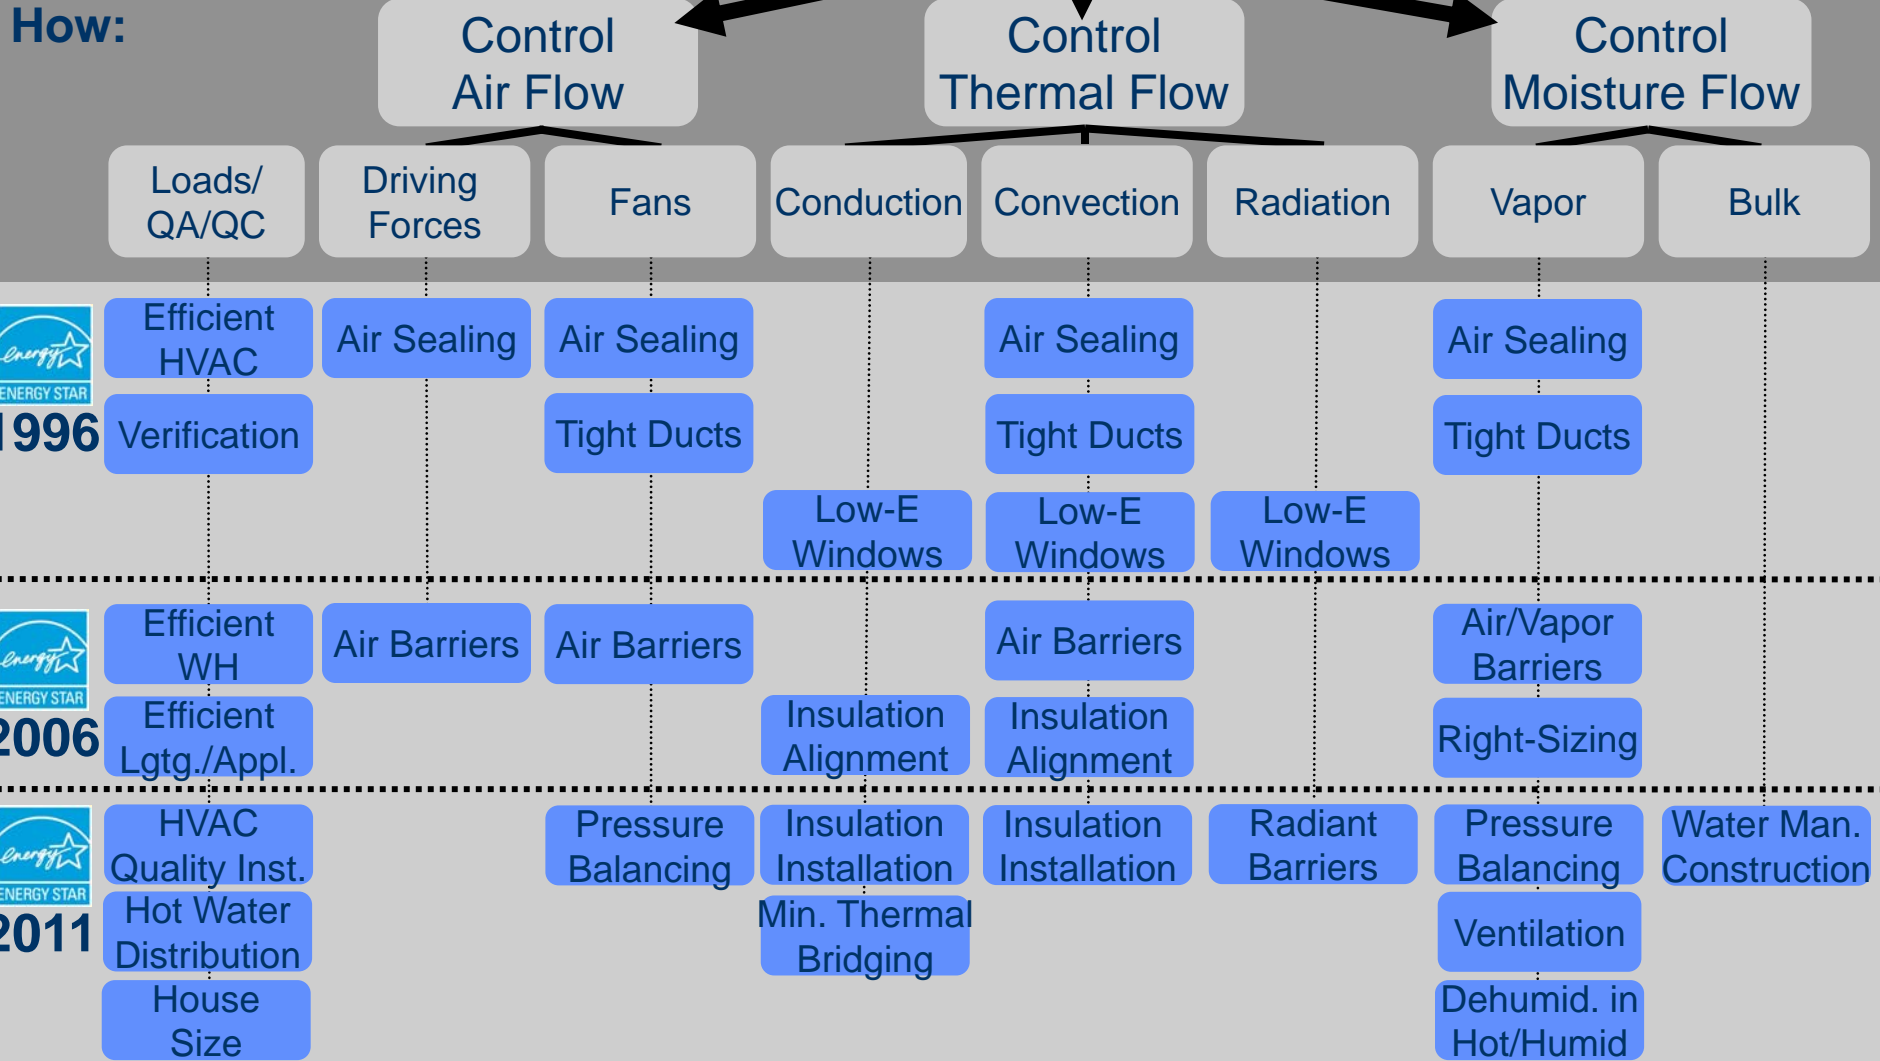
How:

Control Air Flow

Control Thermal Flow

Control Moisture Flow

| | Loads/ QA/QC | Driving Forces | Fans | Conduction | Convection | Radiation | Vapor | Bulk |
|---|---|---|---|---|---|---|---|---|
| energy ENERGY STAR 1996 | Efficient HVAC | Air Sealing | Air Sealing | | Air Sealing | | Air Sealing | |
| | Verification | | Tight Ducts | | Tight Ducts | | Tight Ducts | |
| | | | | Low-E Windows | Low-E Windows | Low-E Windows | | |
| energy ENERGY STAR 2006 | Efficient WH | Air Barriers | Air Barriers | | Air Barriers | | Air/Vapor Barriers | |
| | Efficient Lgtg./Appl. | | | Insulation Alignment | Insulation Alignment | | Right-Sizing | |
| energy ENERGY STAR 2011 | HVAC Quality Inst. | | Pressure Balancing | Insulation Installation | Insulation Installation | Radiant Barriers | Pressure Balancing | Water Man. Construction |
| | Hot Water Distribution | | | Min. Thermal Bridging | | | Ventilation | |
| | House Size | | | | | | Dehumid. in Hot/Humid | |